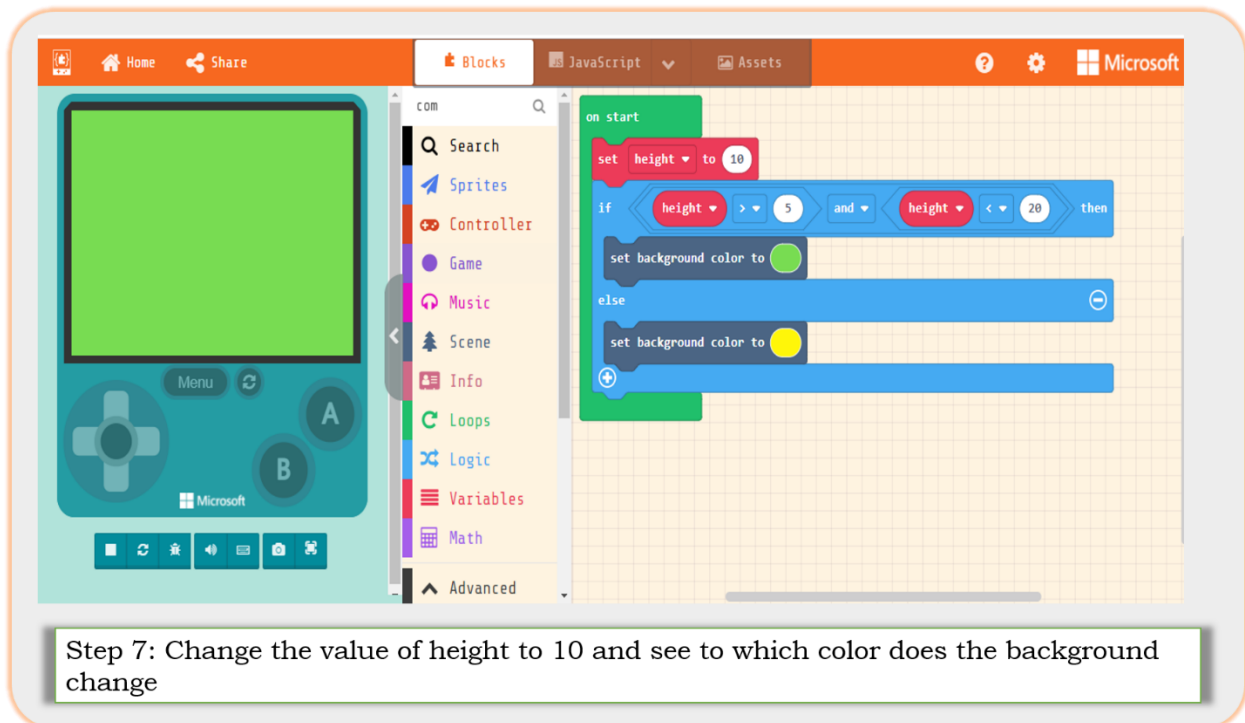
Home Share Blocks JavaScript Assets Microsoft

com

Search
Sprites
Controller
Game
Music
Scene
Info
Loops
Logic
Variables
Math
Advanced

on start
set height to 10
if height > 5 and height < 20 then
set background color to
else
set background color to

Menu
A
B
Microsoft

Step 7: Change the value of height to 10 and see to which color does the background change